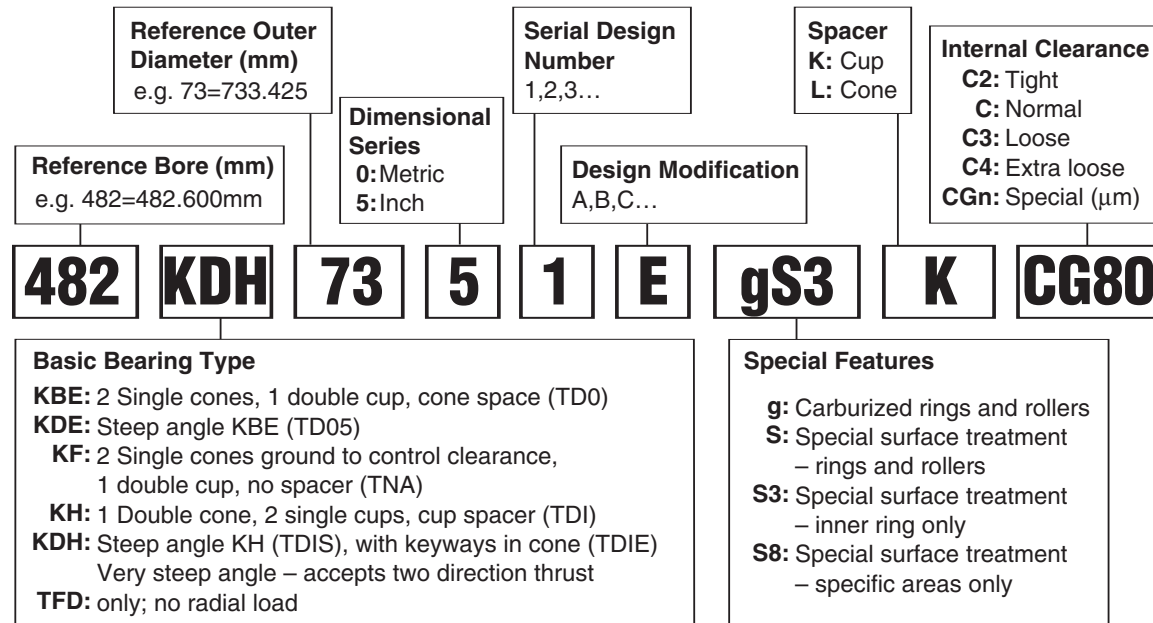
Reference Outer Diameter (mm)
e.g. 73=733.425

Serial Design Number
1,2,3…

Spacer
K: Cup
L: Cone

Internal Clearance
C2: Tight
C: Normal
C3: Loose
C4: Extra loose
CGn: Special ($\mu$m)

Dimensional Series
0: Metric
5: Inch

Reference Bore (mm)
e.g. 482=482.600mm

Design Modification
A,B,C…

482 KDH 73 5 1 E gS3 K CG80

Basic Bearing Type
KBE: 2 Single cones, 1 double cup, cone space (TD0)
KDE: Steep angle KBE (TD05)
KF: 2 Single cones ground to control clearance, 1 double cup, no spacer (TNA)
KH: 1 Double cone, 2 single cups, cup spacer (TDI)
KDH: Steep angle KH (TDIS), with keyways in cone (TDIE)
Very steep angle – accepts two direction thrust
TFD: only; no radial load

Special Features
g: Carburized rings and rollers
S: Special surface treatment – rings and rollers
S3: Special surface treatment – inner ring only
S8: Special surface treatment – specific areas only